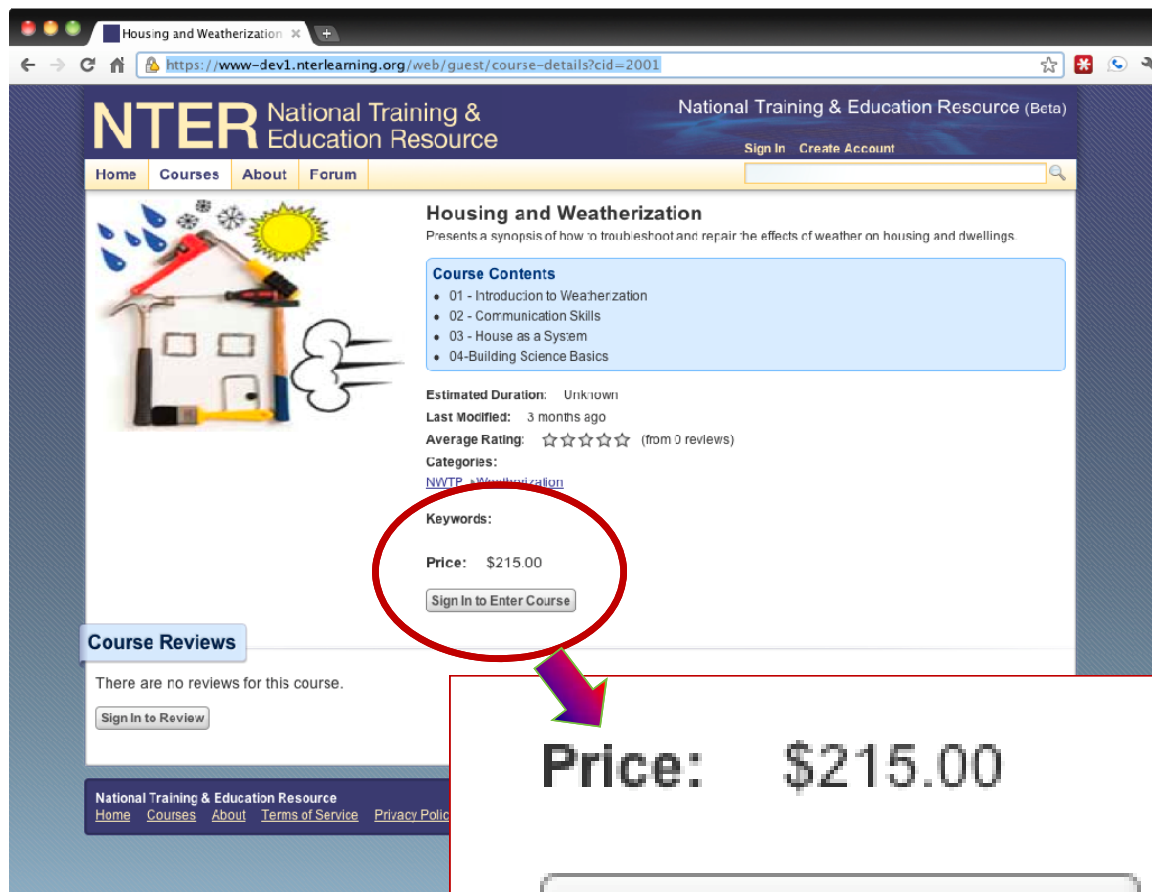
Housing and Weatherization

https://www-dev1.nterlearning.org/web/guest/course-details?cid=2001

NTER National Training & Education Resource

National Training & Education Resource (Beta)

Sign In Create Account

Home Courses About Forum

Housing and Weatherization

Presents a synopsis of how to troubleshoot and repair the effects of weather on housing and dwellings.

Course Contents

- 01 - Introducion to Weatherization
- 02 - Communication Skills
- 03 - House as a System
- 04-Building Science Basics

Estimated Duration: Unknown

Last Modified: 3 months ago

Average Rating: (from 0 reviews)

Categories:

NWTP » Weatherization

Keywords:

Price: $215.00

Sign In to Enter Course

Course Reviews

There are no reviews for this course.

Sign In to Review

National Training & Education Resource

Home Courses About Terms of Service Privacy Polic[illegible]

Price: $215.00